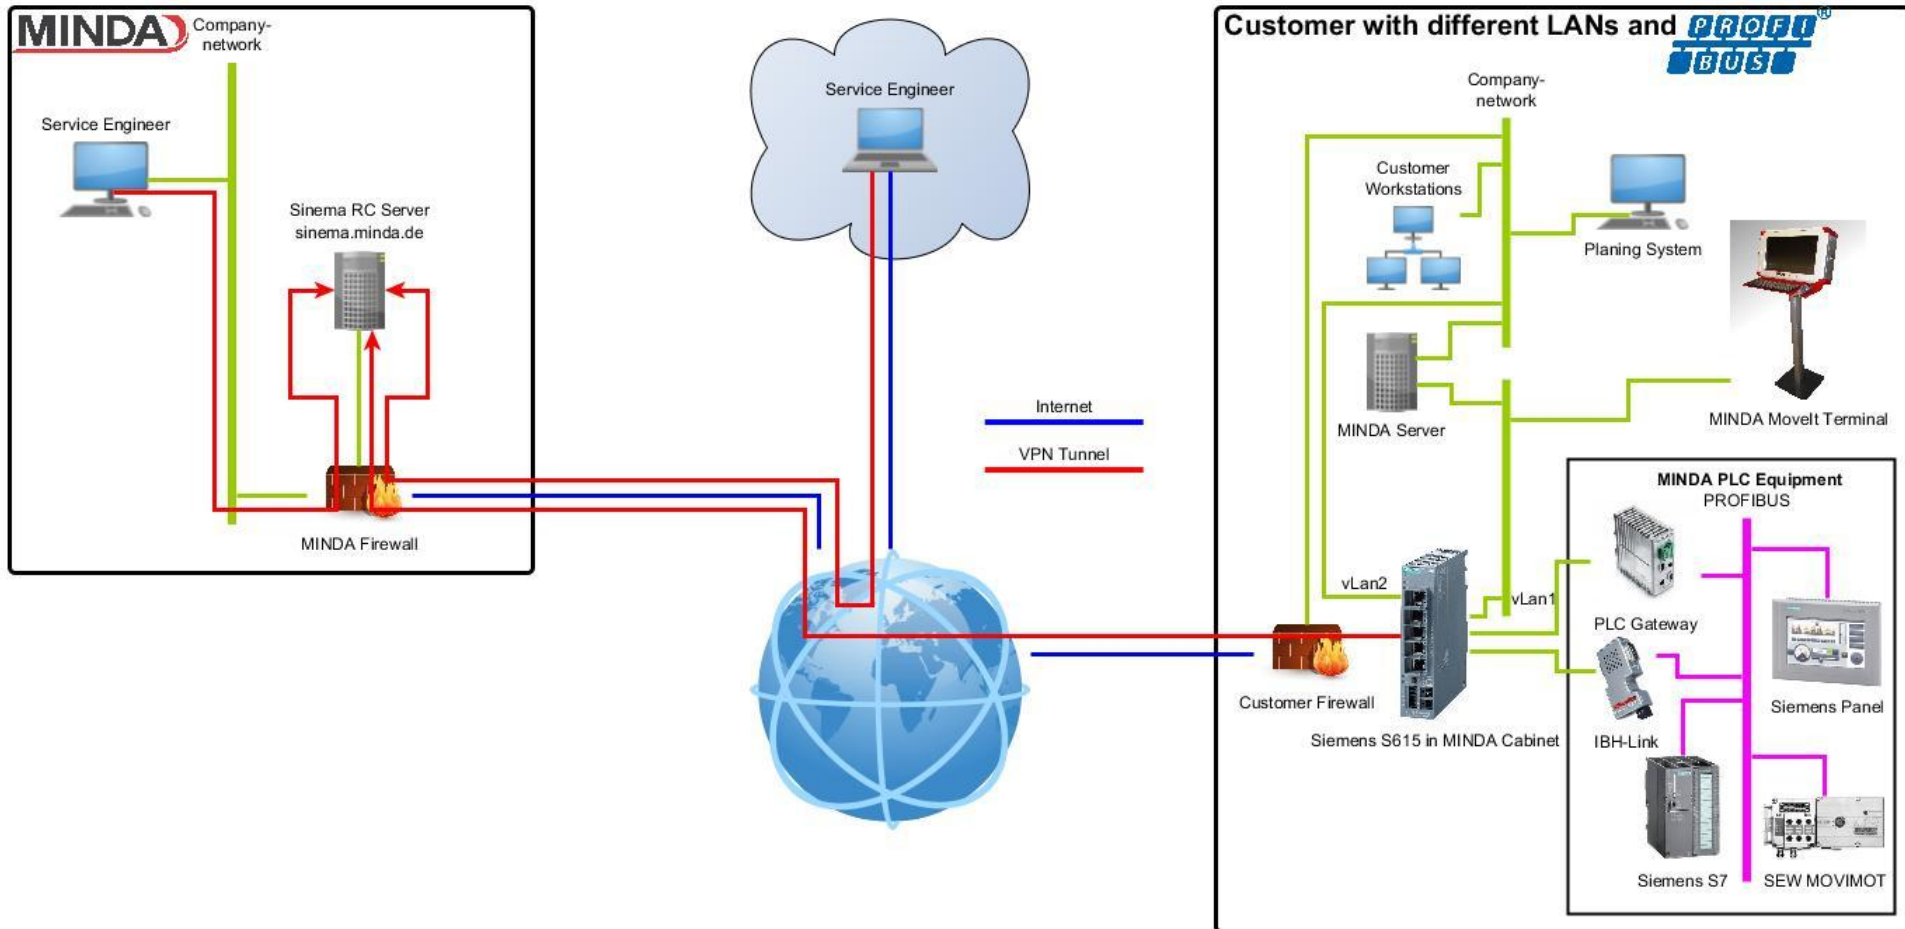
MINDA Company-network

Service Engineer

Sinema RC Server
sinema.minda.de

MINDA Firewall

Service Engineer

Internet

VPN Tunnel

Customer with different LANs and PROFI BUS ®

Company-network

Customer Workstations

Planing System

MINDA Server

MINDA MoveIt Terminal

MINDA PLC Equipment
PROFIBUS

vLan2

vLan1

PLC Gateway

Customer Firewall

Siemens S615 in MINDA Cabinet

IBH-Link

Siemens Panel

Siemens S7

SEW MOVIMOT